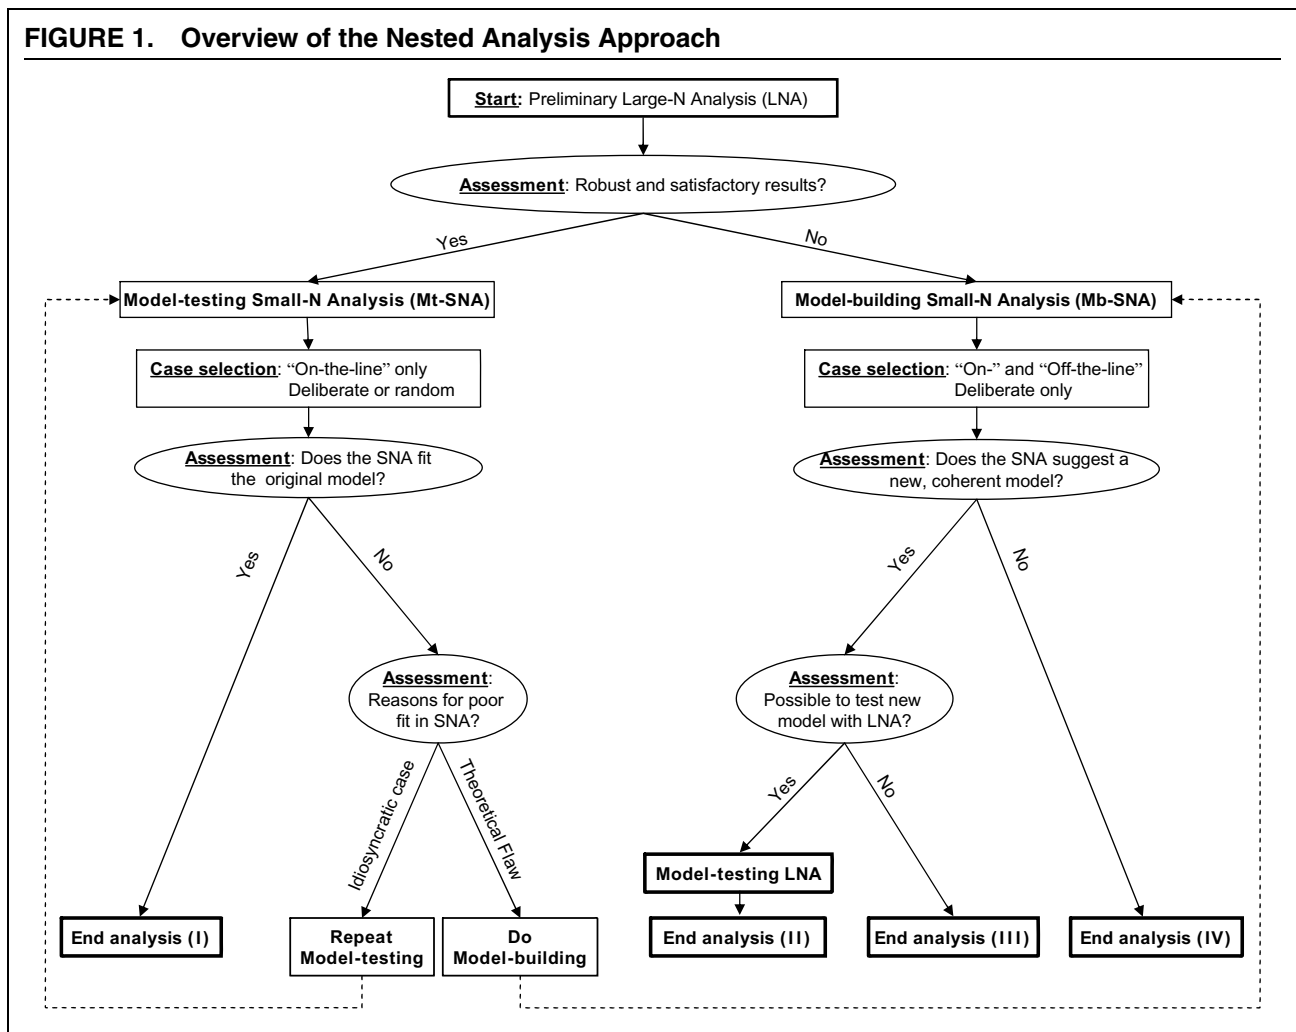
FIGURE 1. Overview of the Nested Analysis Approach

Start: Preliminary Large-N Analysis (LNA)

Assessment: Robust and satisfactory results?

Yes

No

Model-testing Small-N Analysis (Mt-SNA)

Model-building Small-N Analysis (Mb-SNA)

Case selection: "On-the-line" only Deliberate or random

Case selection: "On-" and "Off-the-line" Deliberate only

Assessment: Does the SNA fit the original model?

Assessment: Does the SNA suggest a new, coherent model?

Yes

No

Yes

No

Assessment: Reasons for poor fit in SNA?

Assessment: Possible to test new model with LNA?

Idiosyncratic case

Theoretical Flaw

Yes

No

Model-testing LNA

End analysis (I)

Repeat Model-testing

Do Model-building

End analysis (II)

End analysis (III)

End analysis (IV)